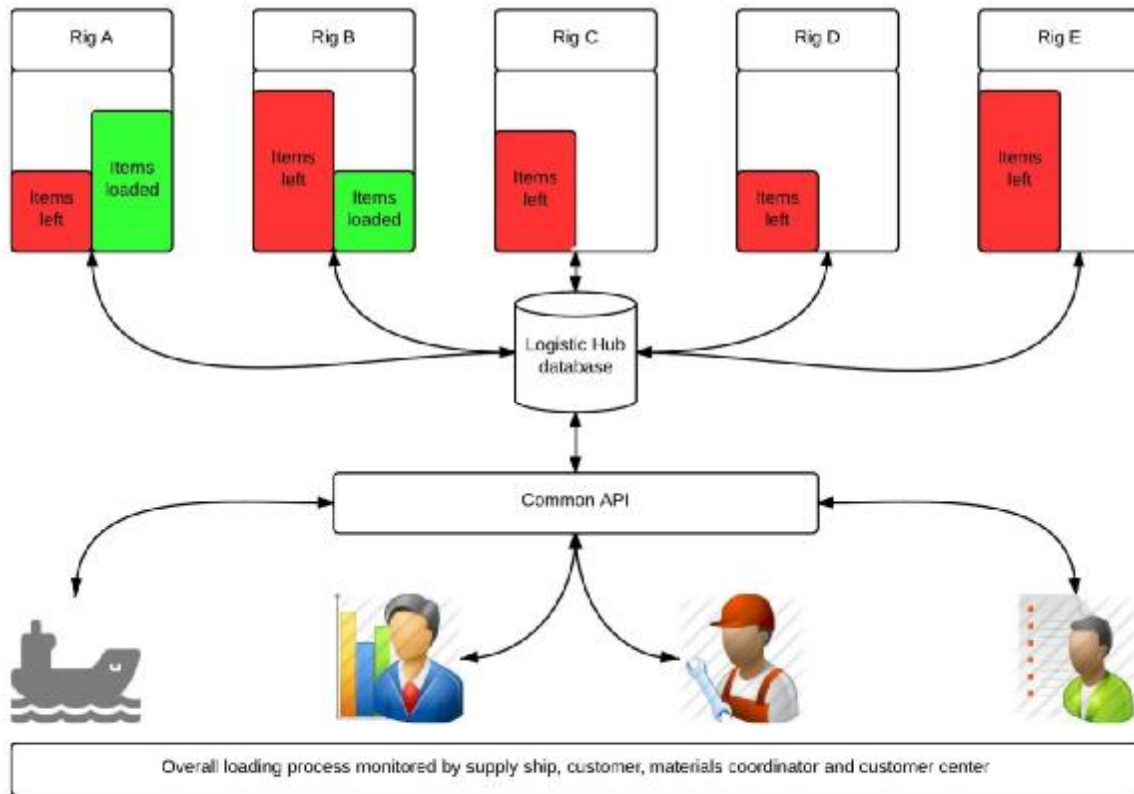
Rig A

Items left

Items loaded

Rig B

Items left

Items loaded

Rig C

Items left

Rig D

Items left

Rig E

Items left

Logistic Hub database

Common API

Overall loading process monitored by supply ship, customer, materials coordinator and customer center